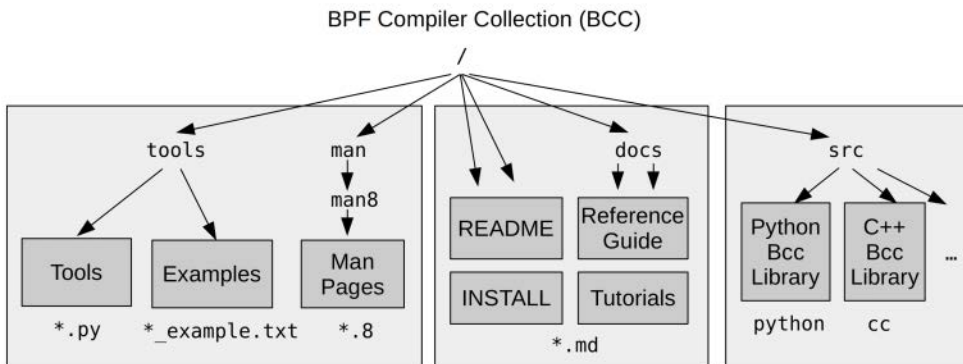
BPF Compiler Collection (BCC)

/

tools

Tools

*.py

Examples

*_example.txt

man

man8

Man Pages

*.8

README

INSTALL

docs

Reference Guide

Tutorials

*.md

src

Python Bcc Library

python

C++ Bcc Library

cc

...